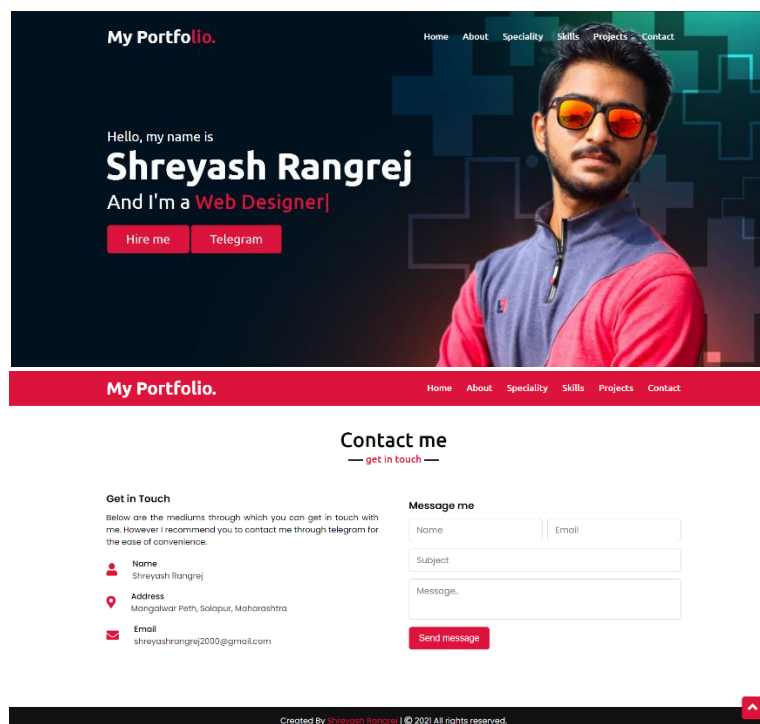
My Portfolio.

Home About Speciality Skills Projects Contact

Hello, my name is

Shreyash Rangrej

And I'm a Web Designer|

Hire me Telegram

My Portfolio.

Home About Speciality Skills Projects Contact

Contact me

get in touch

Get in Touch

Below are the mediums through which you can get in touch with me. However I recommend you to contact me through telegram for the ease of convenience.

Name
Shreyash Rangrej

Address
Mangalwar Peth, Solapur, Maharashtra

Email
shreyashrangrej2000@gmail.com

Message me

Name

Email

Subject

Message..

Send message

Created By Shreyash Rangrej | © 2021 All rights reserved.